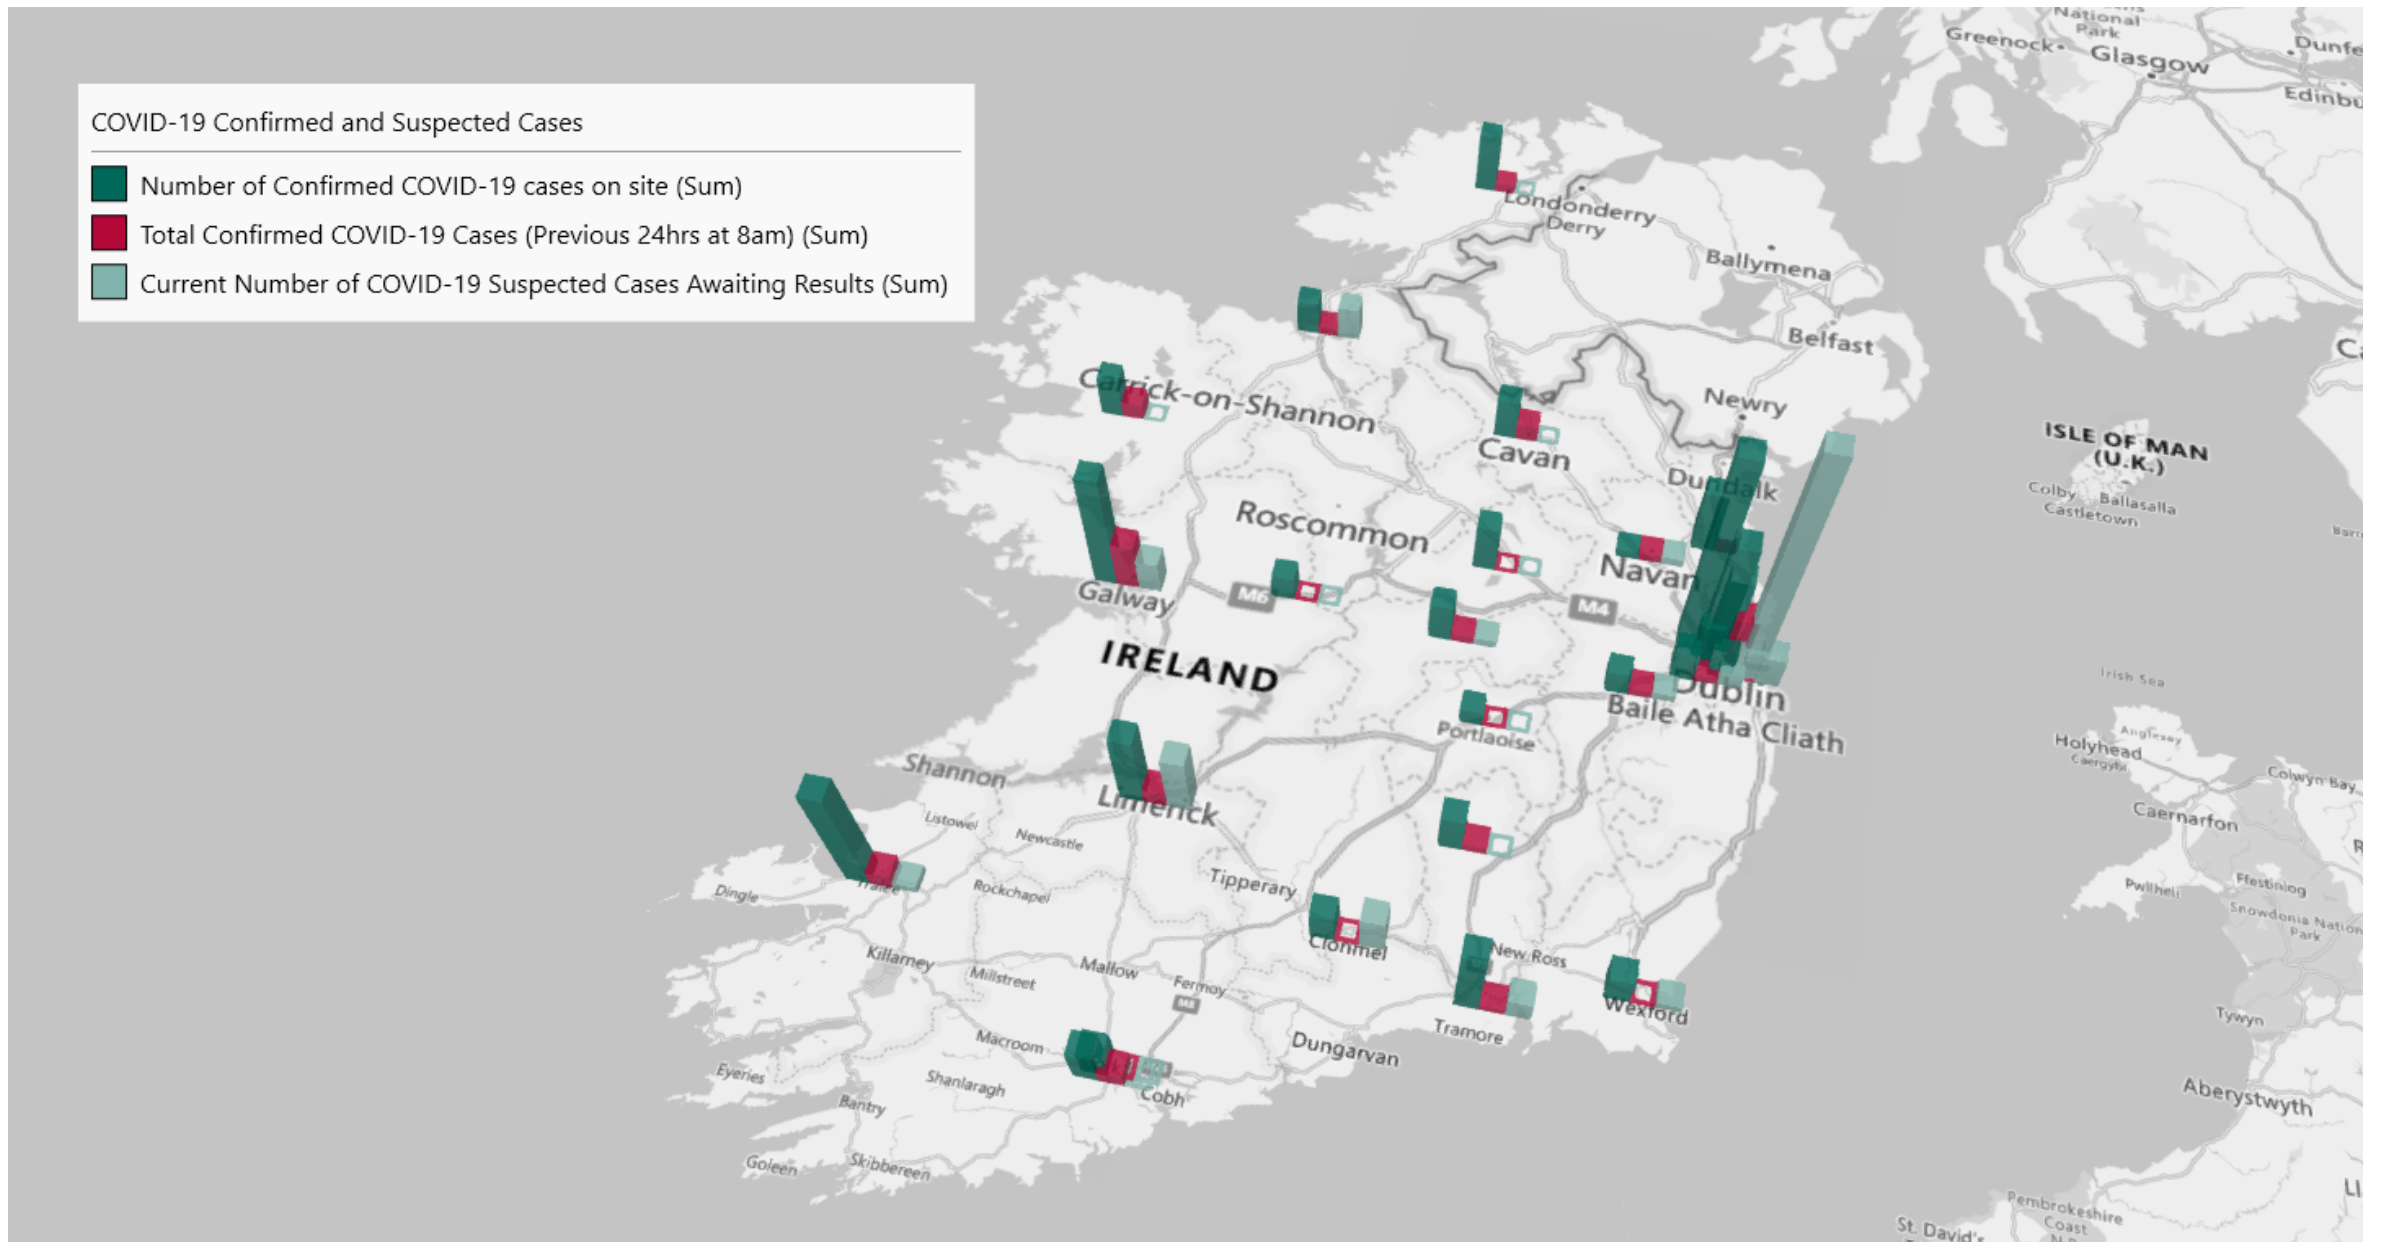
COVID-19 Confirmed and Suspected Cases

Number of Confirmed COVID-19 cases on site (Sum)

Total Confirmed COVID-19 Cases (Previous 24hrs at 8am) (Sum)

Current Number of COVID-19 Suspected Cases Awaiting Results (Sum)

National Park
Greenock
Glasgow
Dunfe
Edinbu
Londonderry
Derry
Ballymena
Belfast
Newry
Carrick-on-Shannon
Cavan
Dundalk
ISLE OF MAN (U.K.)
Colby
Ballasalla
Castletown
Roscommon
Navan
Galway
M6
M4
IRELAND
Dublin
Baile Atha Cliath
Irish Sea
Portlaoise
Holyhead
Anglesey
Caergybi
Colwyn Bay
Shannon
Limerick
Caernarfon
Listowel
Newcastle
Tralee
Dingle
Rockchapel
Tipperary
Pwllheli
Ffestiniog
Snowdonia National Park
Clonmel
New Ross
Killarney
Millstreet
Mallow
Fermoy
M8
Wexford
Tywyn
Tramore
Dungarvan
Macroom
Eyeries
Shanlaragh
Cobh
Bantry
Aberystwyth
Goleen
Skibbereen
Pembrokeshire Coast
St. David's